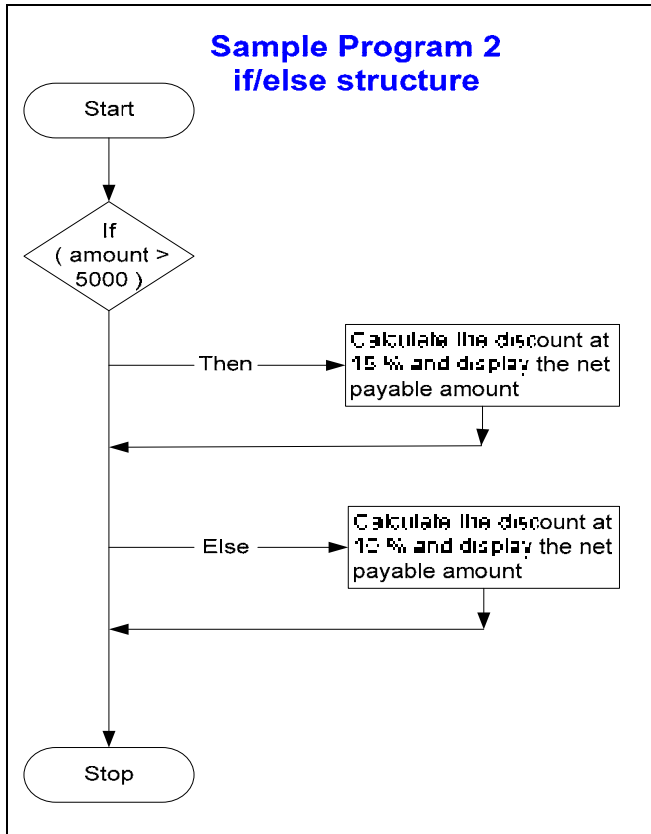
Sample Program 2
if/else structure

Start

If
( amount >
5000 )

Then

Calculate the discount at 15 % and display the net payable amount

Else

Calculate the discount at 10 % and display the net payable amount

Stop